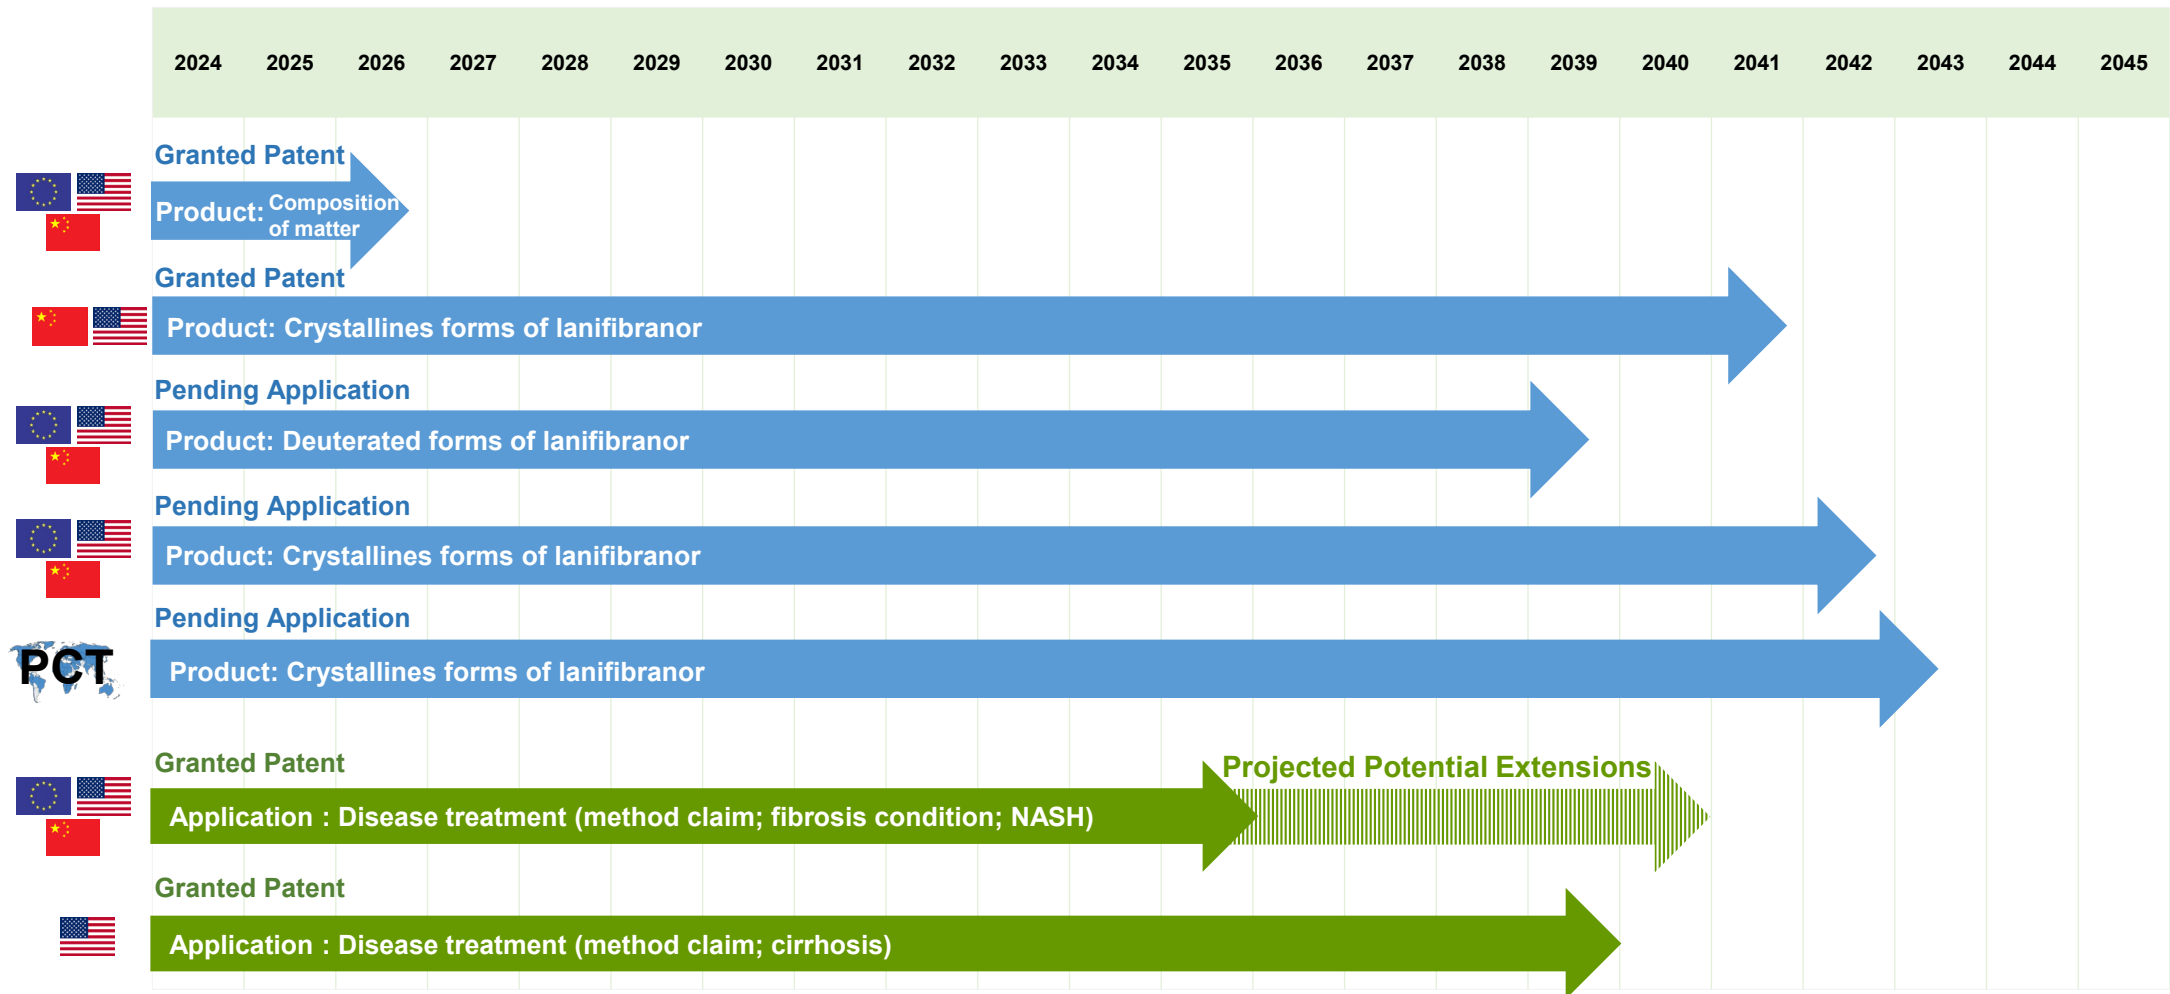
| 2024 | 2025 | 2026 | 2027 | 2028 | 2029 | 2030 | 2031 | 2032 | 2033 | 2034 | 2035 | 2036 | 2037 | 2038 | 2039 | 2040 | 2041 | 2042 | 2043 | 2044 | 2045 |
|---|---|---|---|---|---|---|---|---|---|---|---|---|---|---|---|---|---|---|---|---|---|

Granted Patent
Product: Composition of matter

Granted Patent
Product: Crystallines forms of lanifibranor

Pending Application
Product: Deuterated forms of lanifibranor

Pending Application
Product: Crystallines forms of lanifibranor

PCT
Pending Application
Product: Crystallines forms of lanifibranor

Granted Patent
Application : Disease treatment (method claim; fibrosis condition; NASH)
Projected Potential Extensions

Granted Patent
Application : Disease treatment (method claim; cirrhosis)